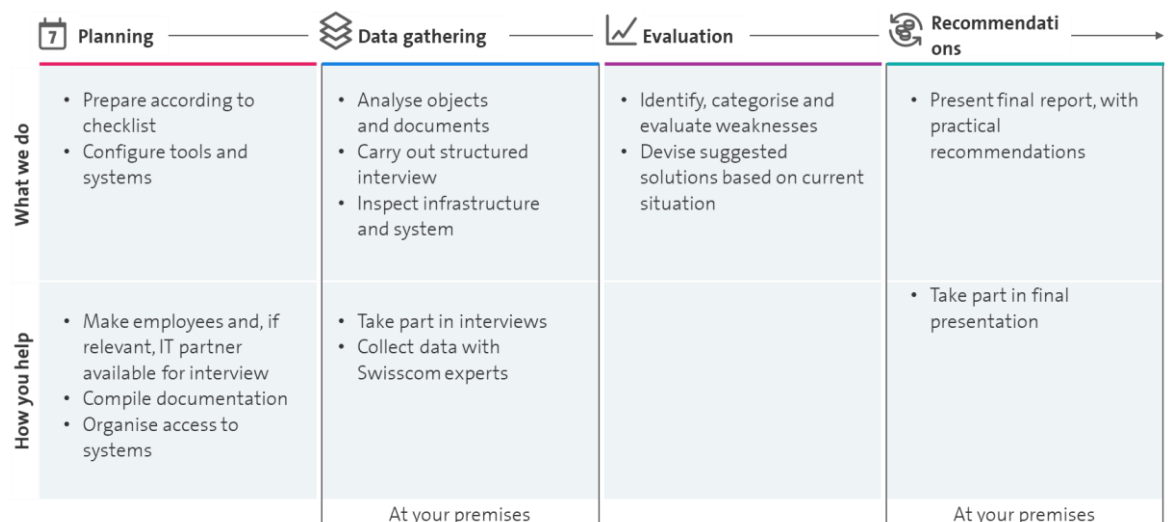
7 Planning

Data gathering

Evaluation

Recommendations

| | Planning | Data gathering | Evaluation | Recommendations |
|---|---|---|---|---|
| What we do | • Prepare according to checklist<br>• Configure tools and systems | • Analyse objects and documents<br>• Carry out structured interview<br>• Inspect infrastructure and system | • Identify, categorise and evaluate weaknesses<br>• Devise suggested solutions based on current situation | • Present final report, with practical recommendations |
| How you help | • Make employees and, if relevant, IT partner available for interview<br>• Compile documentation<br>• Organise access to systems | • Take part in interviews<br>• Collect data with Swisscom experts | | • Take part in final presentation |
| | | At your premises | | At your premises |